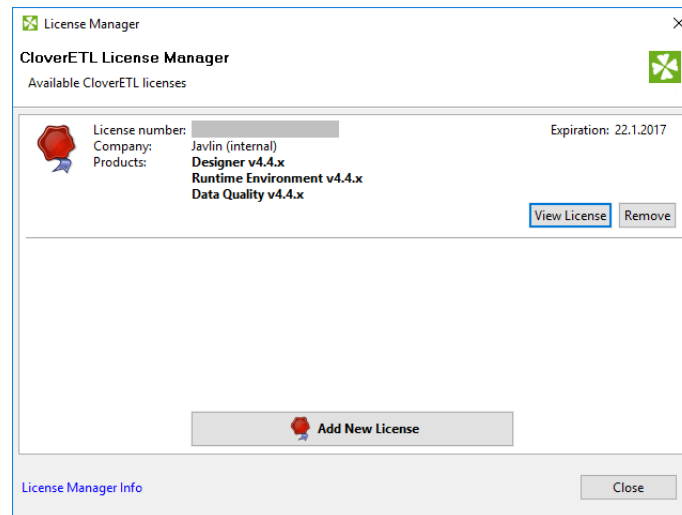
License Manager

CloverETL License Manager

Available CloverETL licenses

License number: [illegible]
Company: Javlin (internal)
Products: Designer v4.4.x
Runtime Environment v4.4.x
Data Quality v4.4.x

Expiration: 22.1.2017

View License

Remove

Add New License

License Manager Info

Close